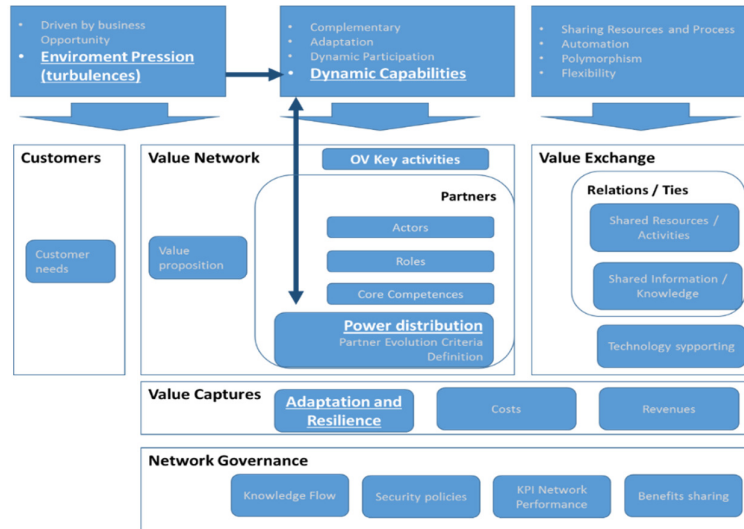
- Driven by business Opportunity
- Enviroment Pression (turbulences)

- Complementary
- Adaptation
- Dynamic Participation
- Dynamic Capabilities

- Sharing Resources and Process
- Automation
- Polymorphism
- Flexibility

Customers

Customer needs

Value Network

OV Key activities

Value proposition

Partners

Actors

Roles

Core Competences

Power distribution

Partner Evolution Criteria Definition

Value Exchange

Relations / Ties

Shared Resources / Activities

Shared Information / Knowledge

Technology sypporting

Value Captures

Adaptation and Resilience

Costs

Revenues

Network Governance

Knowledge Flow

Security policies

KPI Network Performance

Benefits sharing